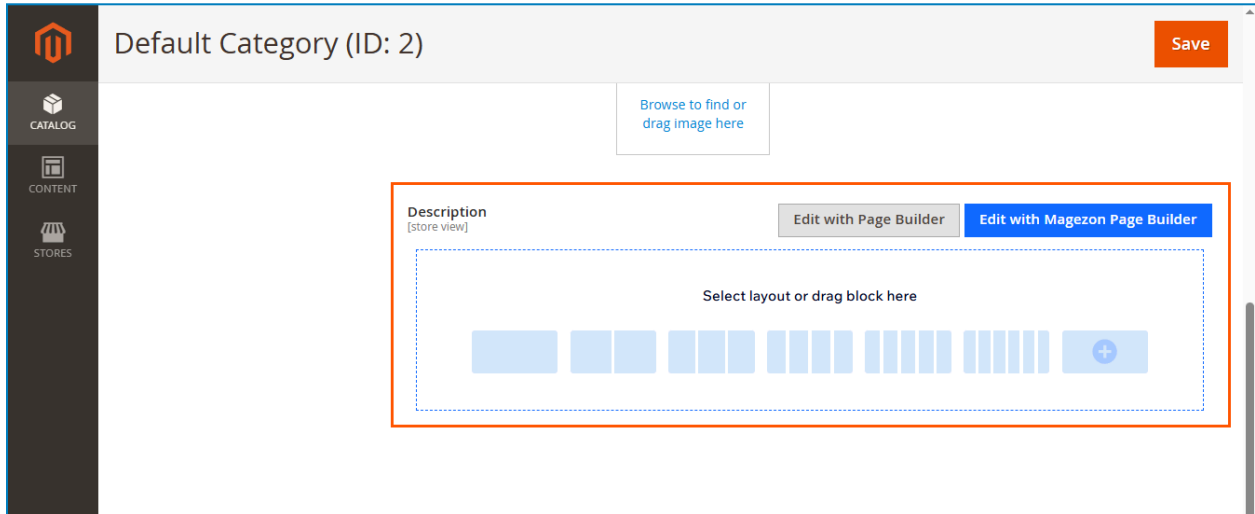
CATALOG
CONTENT
STORES

Default Category (ID: 2)

Save

Browse to find or drag image here

Description
[store view]

Edit with Page Builder
Edit with Magezon Page Builder

Select layout or drag block here